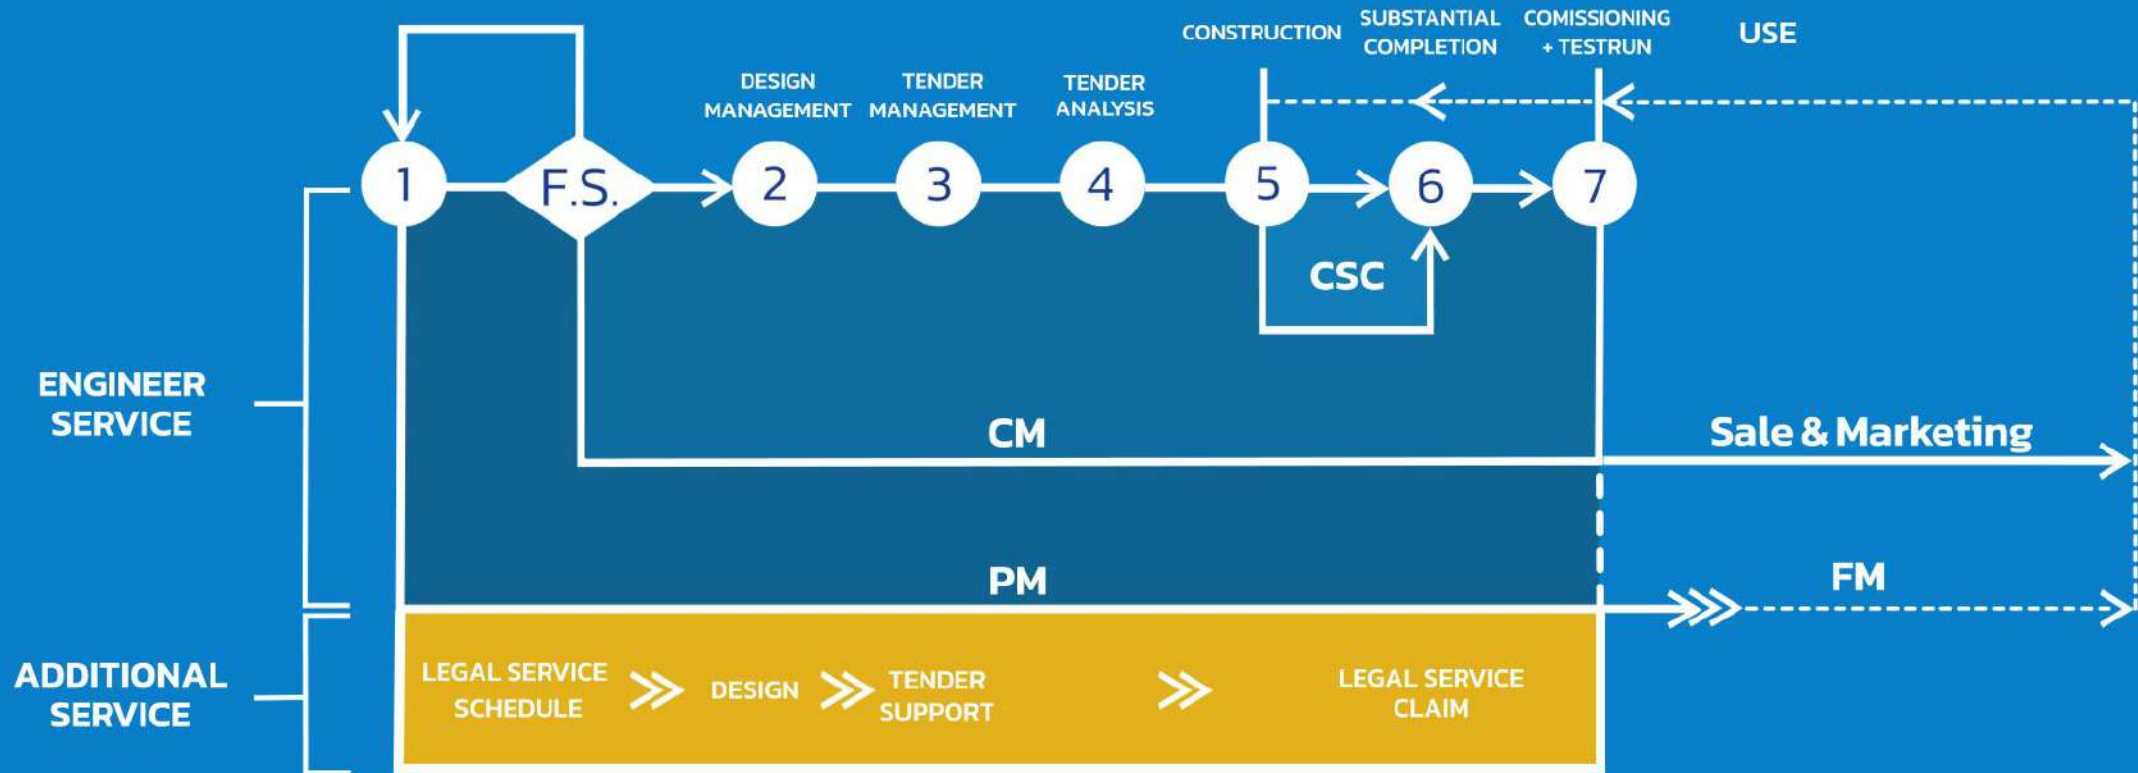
CONSTRUCTION
SUBSTANTIAL COMPLETION
COMISSIONING + TESTRUN
USE

DESIGN MANAGEMENT
TENDER MANAGEMENT
TENDER ANALYSIS

1
F.S.
2
3
4
5
6
7

CSC

ENGINEER SERVICE

CM
Sale & Marketing

PM
FM

ADDITIONAL SERVICE

LEGAL SERVICE SCHEDULE
DESIGN
TENDER SUPPORT
LEGAL SERVICE CLAIM